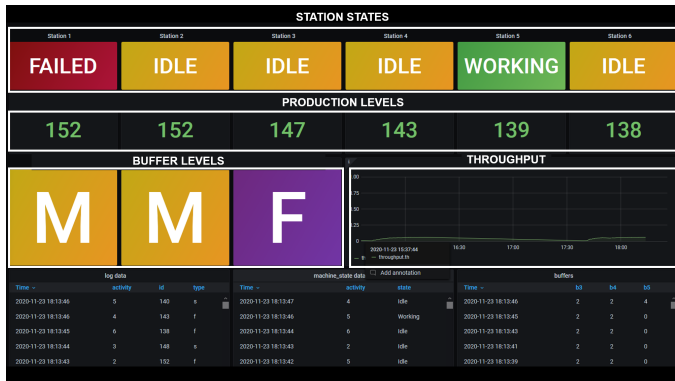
STATION STATES

| Station 1 | Station 2 | Station 3 | Station 4 | Station 5 | Station 6 |
|---|---|---|---|---|---|
| FAILED | IDLE | IDLE | IDLE | WORKING | IDLE |

PRODUCTION LEVELS

| 152 | 152 | 147 | 143 | 139 | 138 |
|---|---|---|---|---|---|

BUFFER LEVELS

M M F

THROUGHPUT

1.00
0.75
0.50
0.25
0
2020-11-23 15:37:44
16:30
17:00
17:30
18:00
— throughput.th

Add annotation

log data

| Time | activity | id | type |
|---|---|---|---|
| 2020-11-23 18:13:46 | 5 | 140 | s |
| 2020-11-23 18:13:46 | 4 | 143 | f |
| 2020-11-23 18:13:45 | 6 | 138 | f |
| 2020-11-23 18:13:44 | 3 | 148 | s |
| 2020-11-23 18:13:43 | 2 | 152 | f |

machine_state data

| Time | activity | state |
|---|---|---|
| 2020-11-23 18:13:47 | 4 | Idle |
| 2020-11-23 18:13:46 | 5 | Working |
| 2020-11-23 18:13:46 | 6 | Idle |
| 2020-11-23 18:13:43 | 2 | Idle |
| 2020-11-23 18:13:42 | 5 | Idle |

buffers

| Time | b3 | b4 | b5 |
|---|---|---|---|
| 2020-11-23 18:13:46 | 2 | 2 | 4 |
| 2020-11-23 18:13:45 | 2 | 2 | 0 |
| 2020-11-23 18:13:43 | 2 | 2 | 0 |
| 2020-11-23 18:13:41 | 2 | 2 | 0 |
| 2020-11-23 18:13:39 | 2 | 2 | 0 |